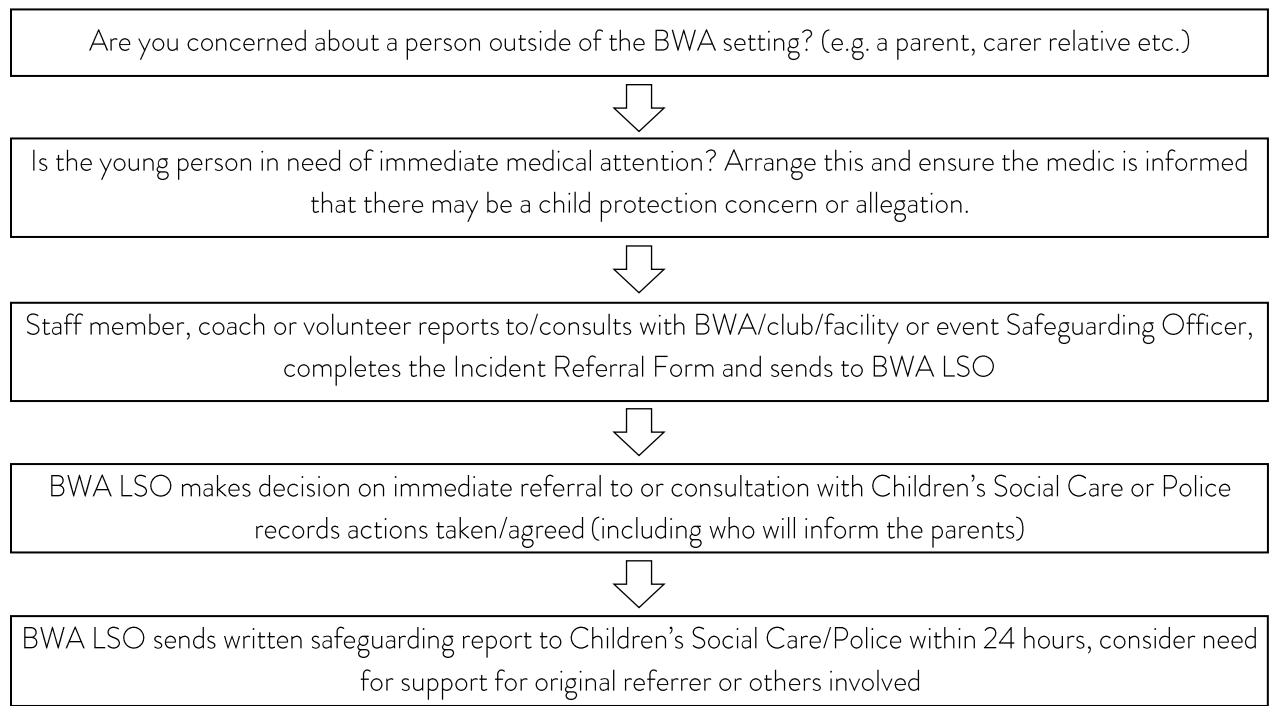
Are you concerned about a person outside of the BWA setting? (e.g. a parent, carer relative etc.)

Is the young person in need of immediate medical attention? Arrange this and ensure the medic is informed that there may be a child protection concern or allegation.

Staff member, coach or volunteer reports to/consults with BWA/club/facility or event Safeguarding Officer, completes the Incident Referral Form and sends to BWA LSO

BWA LSO makes decision on immediate referral to or consultation with Children's Social Care or Police records actions taken/agreed (including who will inform the parents)

BWA LSO sends written safeguarding report to Children's Social Care/Police within 24 hours, consider need for support for original referrer or others involved